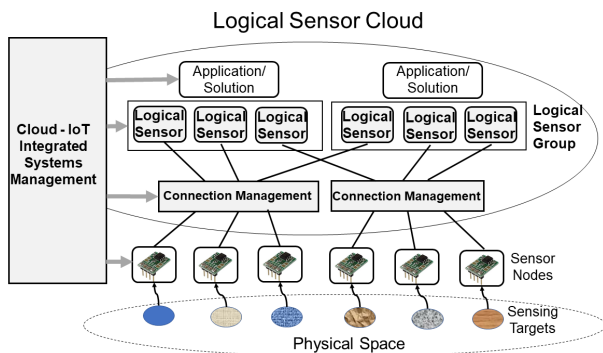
Logical Sensor Cloud

Cloud - IoT Integrated Systems Management

Application/ Solution

Application/ Solution

Logical Sensor

Logical Sensor

Logical Sensor

Logical Sensor

Logical Sensor

Logical Sensor

Logical Sensor Group

Connection Management

Connection Management

Sensor Nodes

Sensing Targets

Physical Space